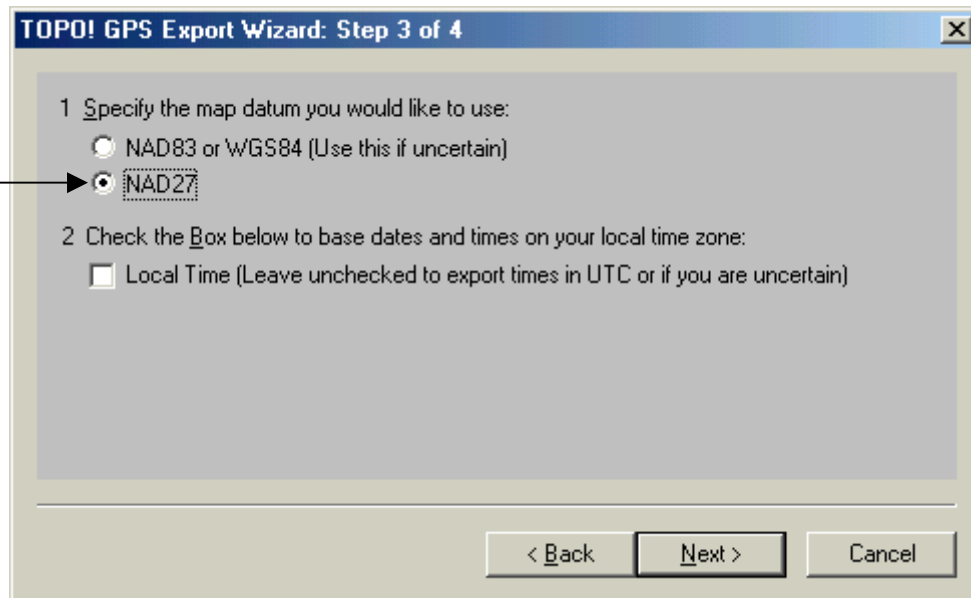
TOPO! GPS Export Wizard: Step 3 of 4

1 Specify the map datum you would like to use:

NAD83 or WGS84 (Use this if uncertain)

NAD27

2 Check the Box below to base dates and times on your local time zone:

Local Time (Leave unchecked to export times in UTC or if you are uncertain)

< Back

Next >

Cancel